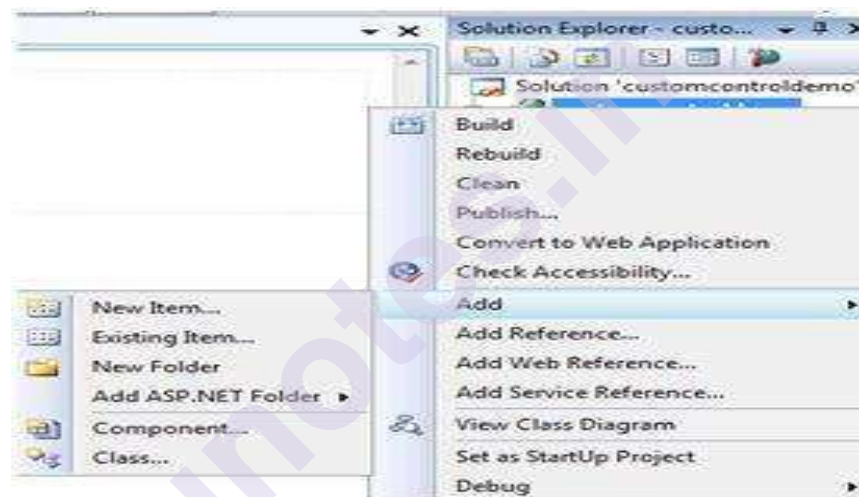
Solution Explorer - custo...

Solution 'customcontroldemo'

Build
Rebuild
Clean
Publish...
Convert to Web Application
Check Accessibility...
Add
Add Reference...
Add Web Reference...
Add Service Reference...
View Class Diagram
Set as StartUp Project
Debug

New Item...
Existing Item...
New Folder
Add ASP.NET Folder
Component...
Class...

notes.in